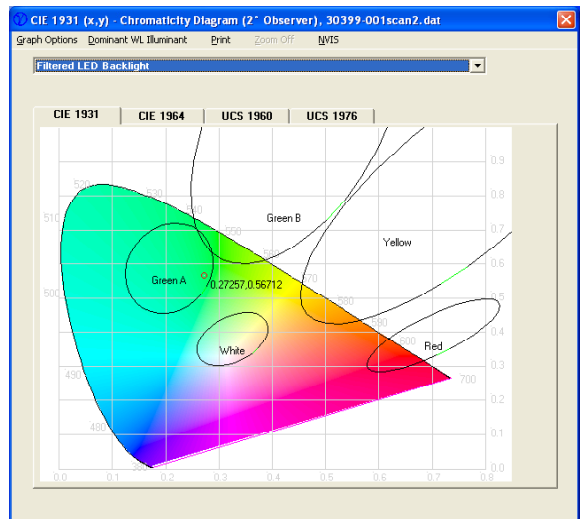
CIE 1931 (x,y) - Chromaticity Diagram (2° Observer), 30399-001scan2.dat

Graph Options Dominant WL Illuminant Print Zoom Off NVIS

Filtered LED Backlight

CIE 1931 CIE 1964 UCS 1960 UCS 1976

0.9
0.8
0.7
0.6
0.5
0.4
0.3
0.2
0.1
0.0

520
530
540
510
550
560
570
580
590
600
500
490
480
700

Green B
Yellow
Green A
0.27257,0.56712
White
Red

0.0 0.1 0.2 0.3 0.4 0.5 0.6 0.7 0.8